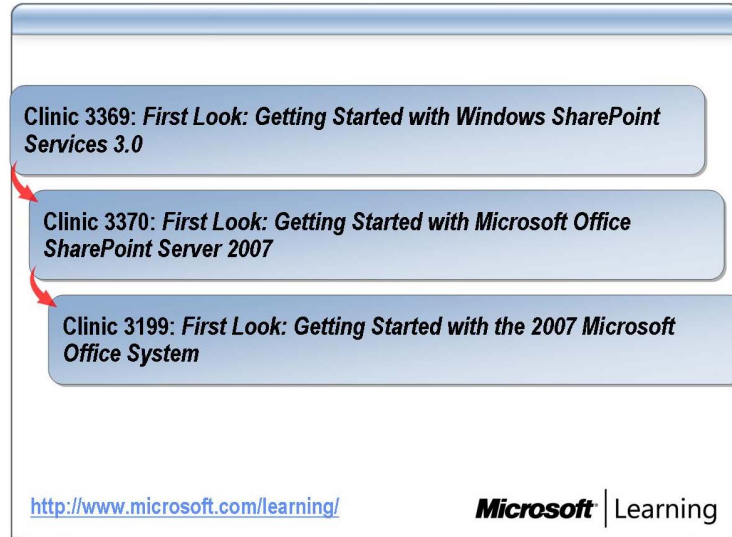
Clinic 3369: First Look: Getting Started with Windows SharePoint Services 3.0

Clinic 3370: First Look: Getting Started with Microsoft Office SharePoint Server 2007

Clinic 3199: First Look: Getting Started with the 2007 Microsoft Office System

http://www.microsoft.com/learning/

Microsoft Learning